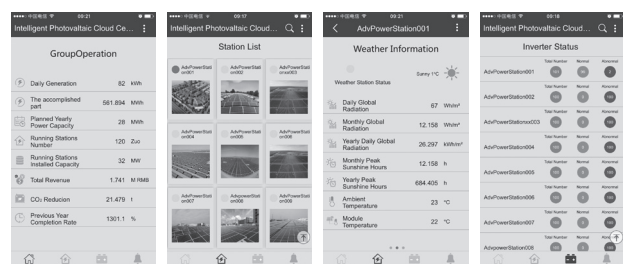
中国电信 09:21

Intelligent Photovoltaic Cloud Ce...

GroupOperation

Daily Generation 82 kWh

The accomplished part 561.894 MWh

Planned Yearly Power Capacity 28 MWh

Running Stations Number 120 Zuo

Running Stations Installed Capacity 32 MW

Total Revenue 1.741 M RMB

CO₂ Reduction 21.479 t

Previous Year Completion Rate 1301.1 %

中国电信 09:17

Intelligent Photovoltaic Cloud...

Station List

AdvPowerStation001

AdvPowerStation002

AdvPowerStationxx003

AdvPowerStation004

AdvPowerStation005

AdvPowerStation006

AdvPowerStation007

AdvpowerStation008

AdvPowerStation009

中国电信 09:21

AdvPowerStation001

Weather Information

Weather Station Status

Sunny 1°C

Daily Global Radiation 67 Wh/m²

Monthly Global Radiation 12.158 Wh/m²

Yearly Daily Global Radiation 26.297 kWh/m²

Monthly Peak Sunshine Hours 12.158 h

Yearly Peak Sunshine Hours 684.405 h

Ambient Temperature 23 °C

Module Temperature 22 °C

中国电信 09:16

Intelligent Photovoltaic Cloud...

Inverter Status

| | Total Number | Normal | Abnormal |
|---|---|---|---|
| AdvPowerStation001 | 100 | 98 | 2 |
| AdvPowerStation002 | 100 | 0 | 100 |
| AdvPowerStationxx003 | 100 | 0 | 100 |
| AdvPowerStation004 | 100 | 0 | 100 |
| AdvPowerStation005 | 100 | 0 | 100 |
| AdvPowerStation006 | 100 | 0 | 100 |
| AdvPowerStation007 | 100 | 0 | 100 |
| AdvpowerStation008 | 100 | 0 | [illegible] |